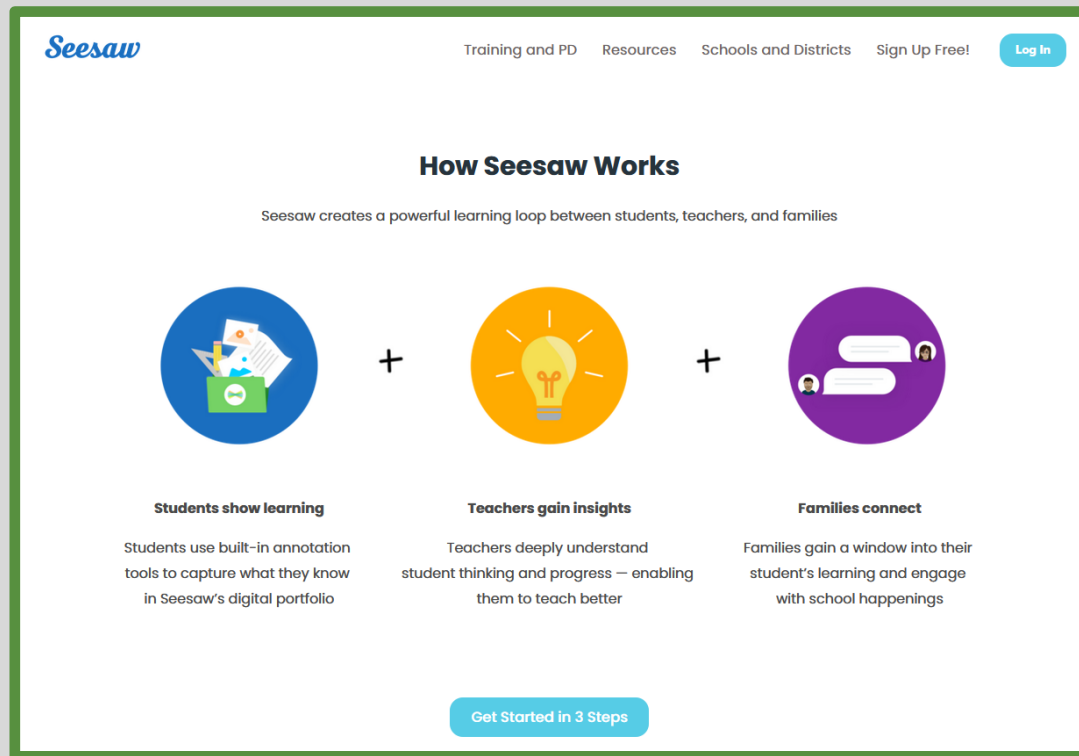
Seesaw

Training and PD Resources Schools and Districts Sign Up Free! Log In

How Seesaw Works

Seesaw creates a powerful learning loop between students, teachers, and families

+

+

Students show learning

Students use built-in annotation tools to capture what they know in Seesaw's digital portfolio

Teachers gain insights

Teachers deeply understand student thinking and progress — enabling them to teach better

Families connect

Families gain a window into their student's learning and engage with school happenings

Get Started in 3 Steps